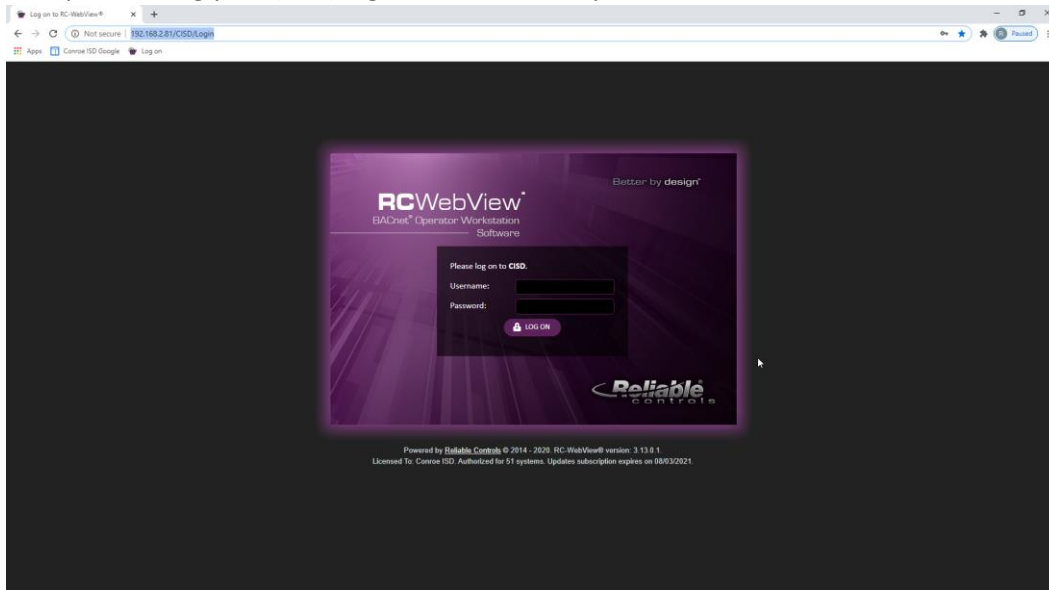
Log on to RC-WebView® × +

Not secure | 192.168.2.81/CISD/Login

Paused

Apps Conroe ISD Google Log on

Better by design®

RCWebView®
BACnet® Operator Workstation Software

Please log on to CISD.
Username:
Password:
LOG ON

Reliable® controls

Powered by Reliable Controls © 2014 - 2020. RC-WebView® version: 3.13.0.1.
Licensed To: Conroe ISD. Authorized for 51 systems. Updates subscription expires on 08/03/2021.